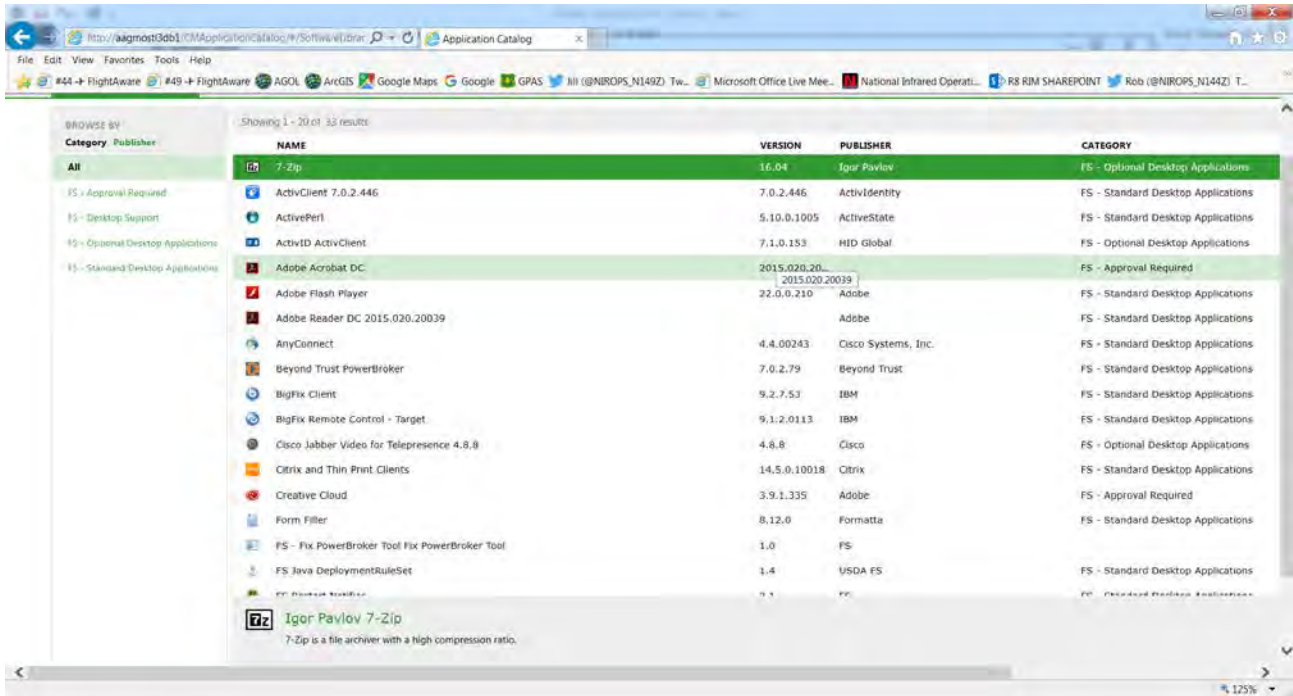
http://aagmosti3db1/CMApplicationcatalog/#/SoftwareLibrar
Application Catalog

File Edit View Favorites Tools Help

#44 → FlightAware #49 → FlightAware AGOL ArcGIS Google Maps Google GPAS NII (@NIROPS_N149Z) Tw... Microsoft Office Live Mee... National Infrared Operati... R8 RIM SHAREPOINT Rob (@NIROPS_N144Z) T...

BROWSE BY
Category Publisher
All
FS - Approval Required
FS - Desktop Support
FS - Optional Desktop Applications
FS - Standard Desktop Applications

Showing 1 - 20 of 33 results

| NAME | VERSION | PUBLISHER | CATEGORY |
|---|---|---|---|
| 7-Zip | 16.04 | Igor Pavlov | FS - Optional Desktop Applications |
| ActivClient 7.0.2.446 | 7.0.2.446 | ActivIdentity | FS - Standard Desktop Applications |
| ActivePerl | 5.10.0.1005 | ActiveState | FS - Standard Desktop Applications |
| ActivID ActivClient | 7.1.0.153 | HID Global | FS - Optional Desktop Applications |
| Adobe Acrobat DC | 2015.020.20... 2015.020.20039 | | FS - Approval Required |
| Adobe Flash Player | 22.0.0.210 | Adobe | FS - Standard Desktop Applications |
| Adobe Reader DC 2015.020.20039 | | Adobe | FS - Standard Desktop Applications |
| AnyConnect | 4.4.00243 | Cisco Systems, Inc. | FS - Standard Desktop Applications |
| Beyond Trust PowerBroker | 7.0.2.79 | Beyond Trust | FS - Standard Desktop Applications |
| BigFix Client | 9.2.7.53 | IBM | FS - Standard Desktop Applications |
| BigFix Remote Control - Target | 9.1.2.0113 | IBM | FS - Standard Desktop Applications |
| Cisco Jabber Video for Telepresence 4.8.8 | 4.8.8 | Cisco | FS - Optional Desktop Applications |
| Citrix and Thin Print Clients | 14.5.0.10018 | Citrix | FS - Standard Desktop Applications |
| Creative Cloud | 3.9.1.335 | Adobe | FS - Approval Required |
| Form Filler | 8.12.0 | Formatta | FS - Standard Desktop Applications |
| FS - Fix PowerBroker Tool Fix PowerBroker Tool | 1.0 | FS | |
| FS Java DeploymentRuleSet | 1.4 | USDA FS | FS - Standard Desktop Applications |
| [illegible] | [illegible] | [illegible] | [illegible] |

Igor Pavlov 7-Zip
7-Zip is a file archiver with a high compression ratio.

125%